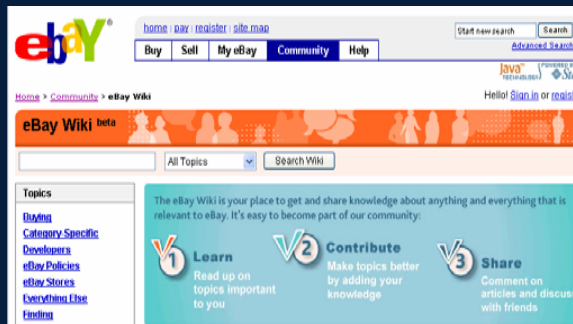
ebay®

home | pay | register | site map

Buy | Sell | My eBay | Community | Help

Start new search | Search

Advanced Search

Java TECHNOLOGY | POWERED BY Sun

Home > Community > eBay Wiki

Hello! Sign in or regis

eBay Wiki beta

All Topics

Search Wiki

Topics

Buying
Category Specific
Developers
eBay Policies
eBay Stores
Everything Else
Finding

The eBay Wiki is your place to get and share knowledge about anything and everything that is relevant to eBay. It's easy to become part of our community:

1 Learn
Read up on topics important to you

2 Contribute
Make topics better by adding your knowledge

3 Share
Comment on articles and discus with friends